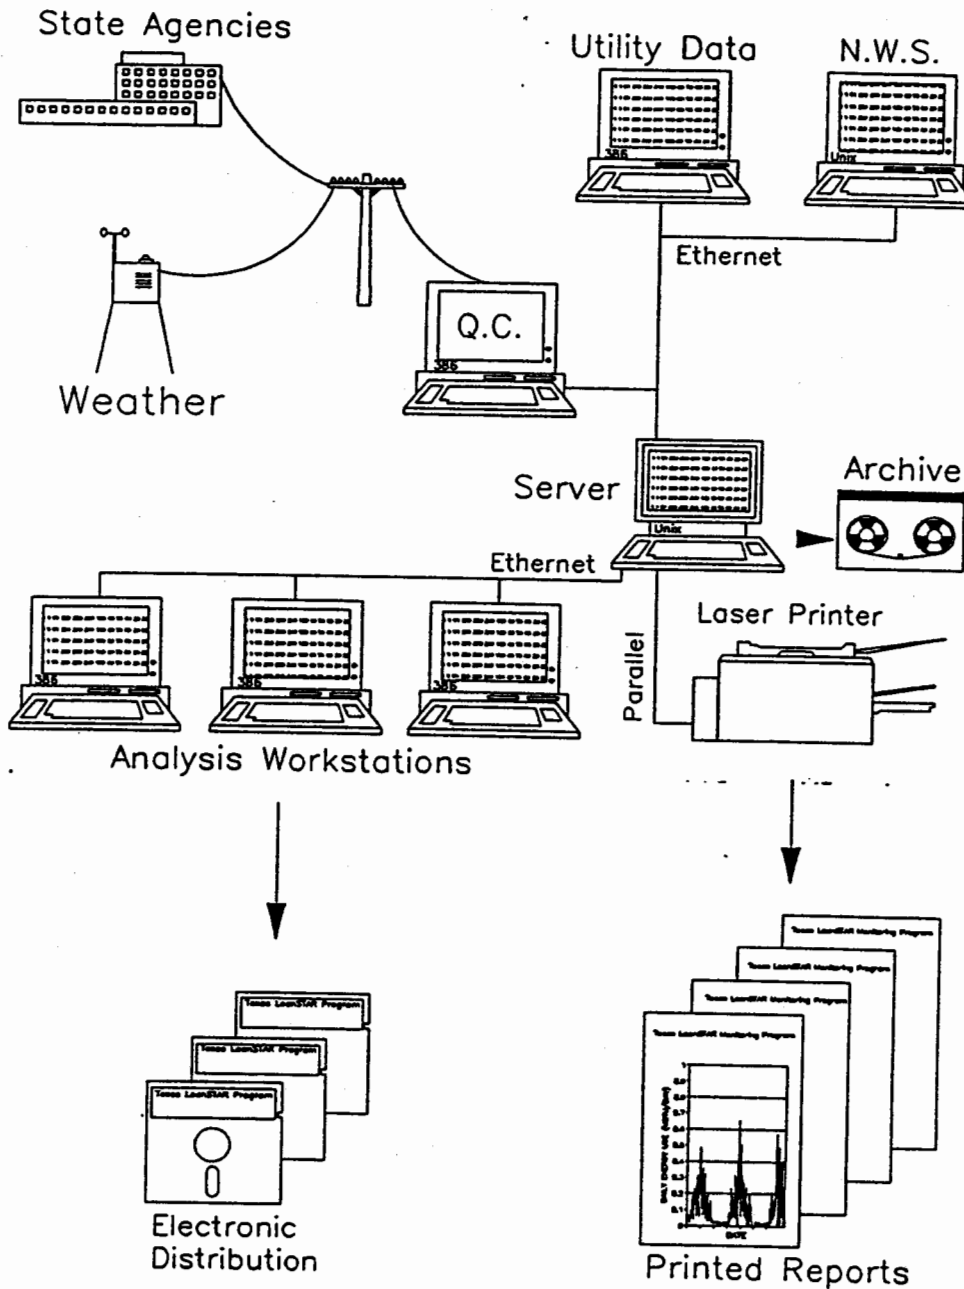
State Agencies

Utility Data

N.W.S.

386

Unix

Ethernet

Q.C.

386

Weather

Server

Unix

Archive

Ethernet

Laser Printer

Parallel

386

386

386

Analysis Workstations

Texas LoanSTAR Program

Texas LoanSTAR Program

Texas LoanSTAR Program

Electronic Distribution

Texas LoanSTAR Monitoring Program

Texas LoanSTAR Monitoring Program

Texas LoanSTAR Monitoring Program

Texas LoanSTAR Monitoring Program

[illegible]

DATE

Printed Reports